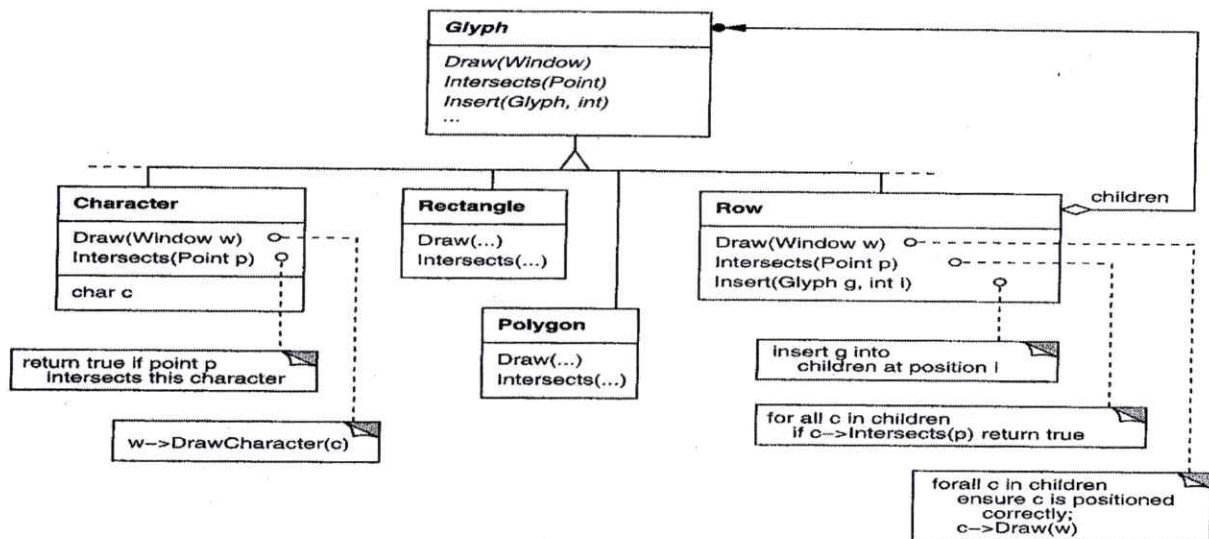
Glyph

Draw(Window)
Intersects(Point)
Insert(Glyph, int)
...

children

Character

Draw(Window w)
Intersects(Point p)

char c

Rectangle

Draw(...)
Intersects(...)

Polygon

Draw(...)
Intersects(...)

Row

Draw(Window w)
Intersects(Point p)
Insert(Glyph g, int i)

return true if point p intersects this character

w->DrawCharacter(c)

insert g into children at position i

for all c in children if c->Intersects(p) return true

forall c in children ensure c is positioned correctly; c->Draw(w)